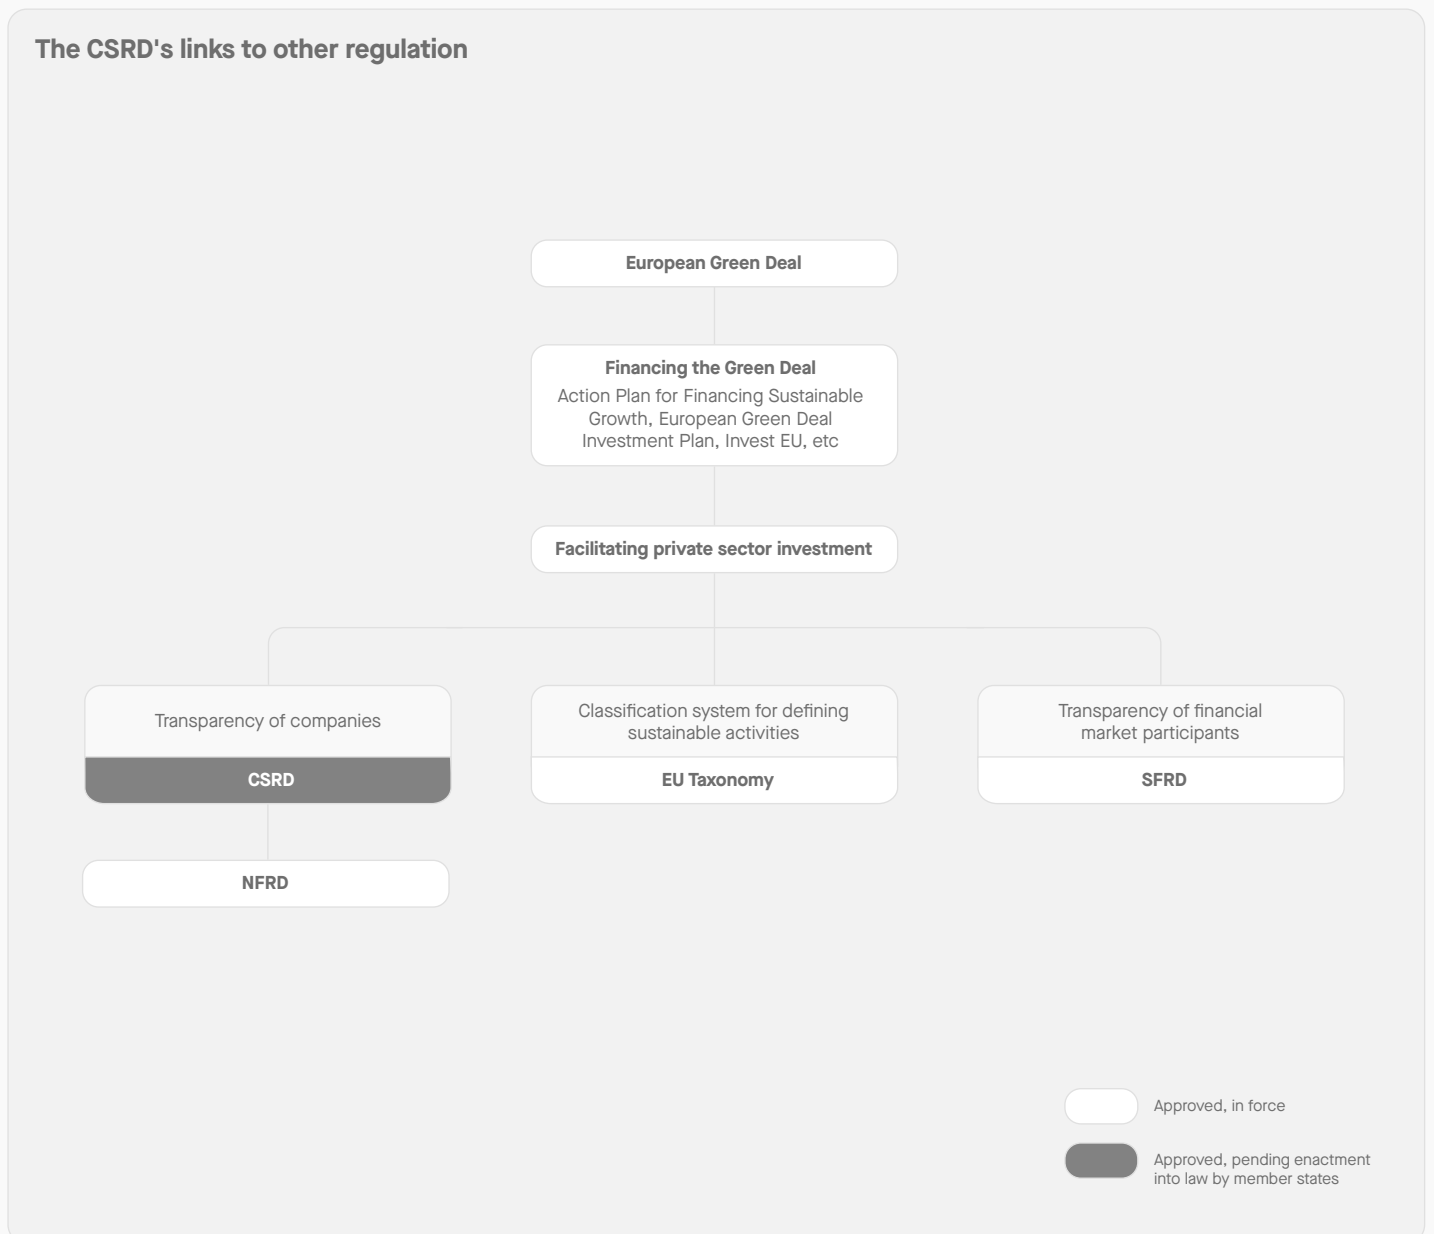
The CSRD's links to other regulation

European Green Deal

Financing the Green Deal
Action Plan for Financing Sustainable Growth, European Green Deal Investment Plan, Invest EU, etc

Facilitating private sector investment

Transparency of companies
CSRD

Classification system for defining sustainable activities
EU Taxonomy

Transparency of financial market participants
SFRD

NFRD

Approved, in force

Approved, pending enactment into law by member states